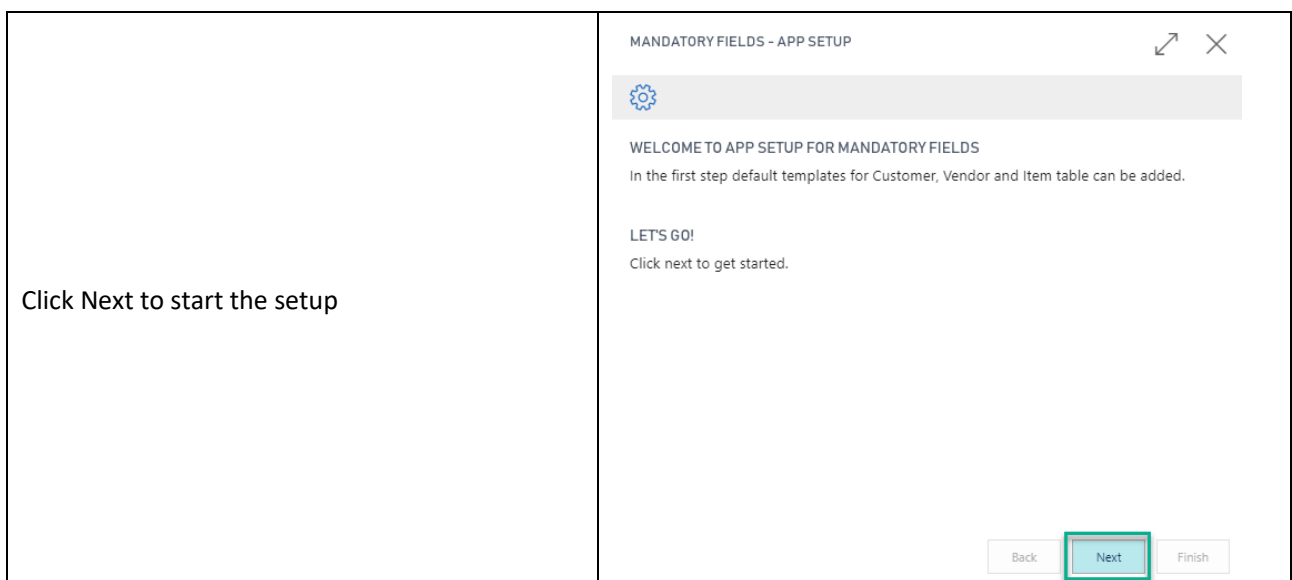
Click Next to start the setup

MANDATORY FIELDS - APP SETUP

WELCOME TO APP SETUP FOR MANDATORY FIELDS

In the first step default templates for Customer, Vendor and Item table can be added.

LET'S GO!

Click next to get started.

Back Next Finish